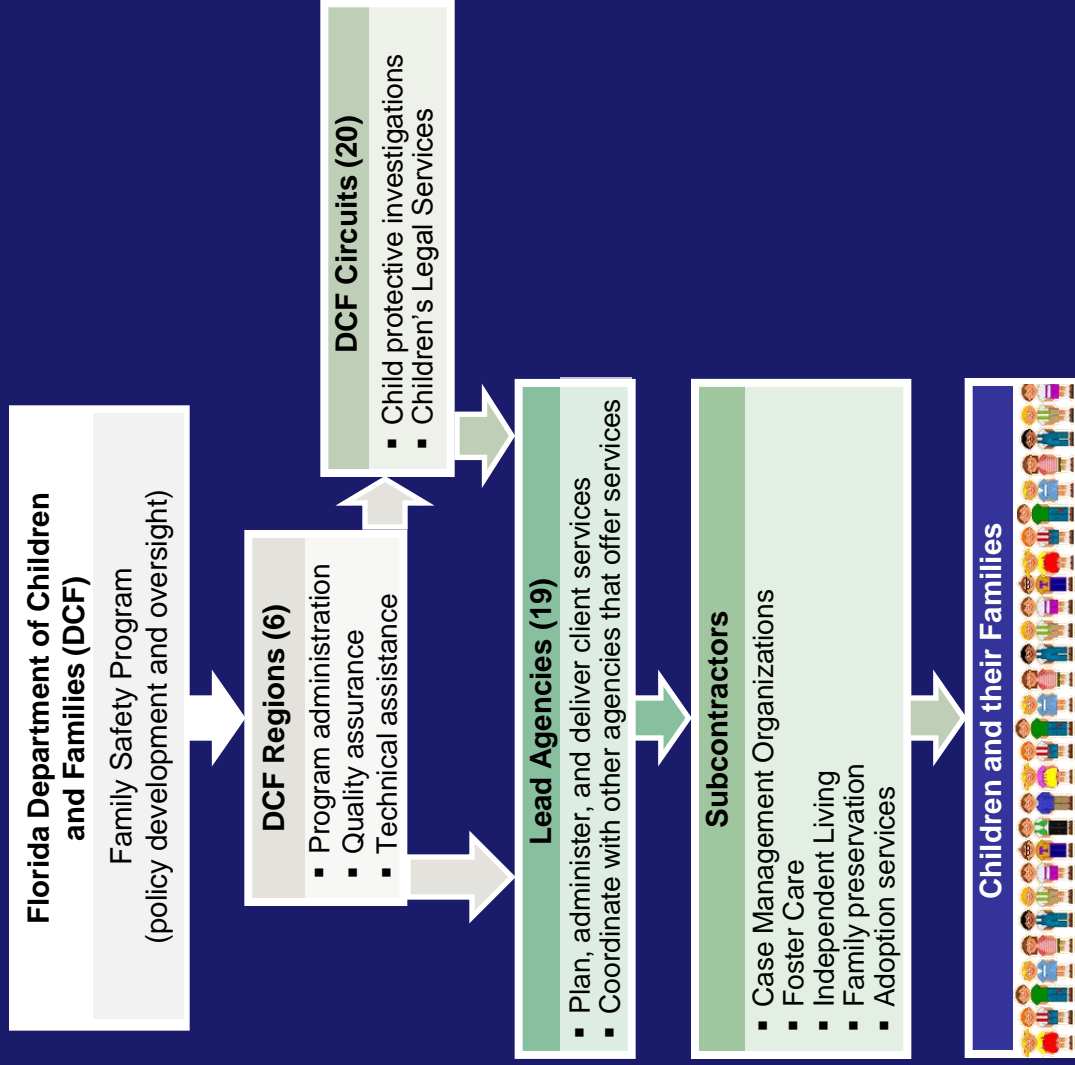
Florida Department of Children and Families (DCF)

Family Safety Program
(policy development and oversight)

DCF Regions (6)

▪ Program administration
▪ Quality assurance
▪ Technical assistance

DCF Circuits (20)

▪ Child protective investigations
▪ Children's Legal Services

Lead Agencies (19)

▪ Plan, administer, and deliver client services
▪ Coordinate with other agencies that offer services

Subcontractors

▪ Case Management Organizations
▪ Foster Care
▪ Independent Living
▪ Family preservation
▪ Adoption services

Children and their Families